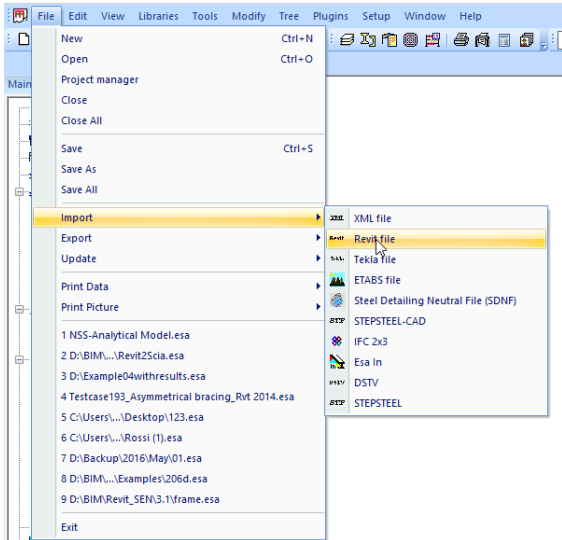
File Edit View Libraries Tools Modify Tree Plugins Setup Window Help

Main

New Ctrl+N
Open Ctrl+O
Project manager
Close
Close All
Save Ctrl+S
Save As
Save All
Import
Export
Update
Print Data
Print Picture
1 NSS-Analytical Model.esa
2 D:\BIM\...\Revit2Scia.esa
3 D:\Example04withresults.esa
4 Testcase193_Asymmetrical bracing_Rvt 2014.esa
5 C:\Users\...\Desktop\123.esa
6 C:\Users\...\Rossi (1).esa
7 D:\Backup\2016\May\01.esa
8 D:\BIM\...\Examples\206d.esa
9 D:\BIM\Revit_SEN\3.1\frame.esa
Exit

XML file
Revit file
Tekla file
ETABS file
Steel Detailing Neutral File (SDNF)
STEPSTEEL-CAD
IFC 2x3
Esa In
DSTV
STEPSTEEL